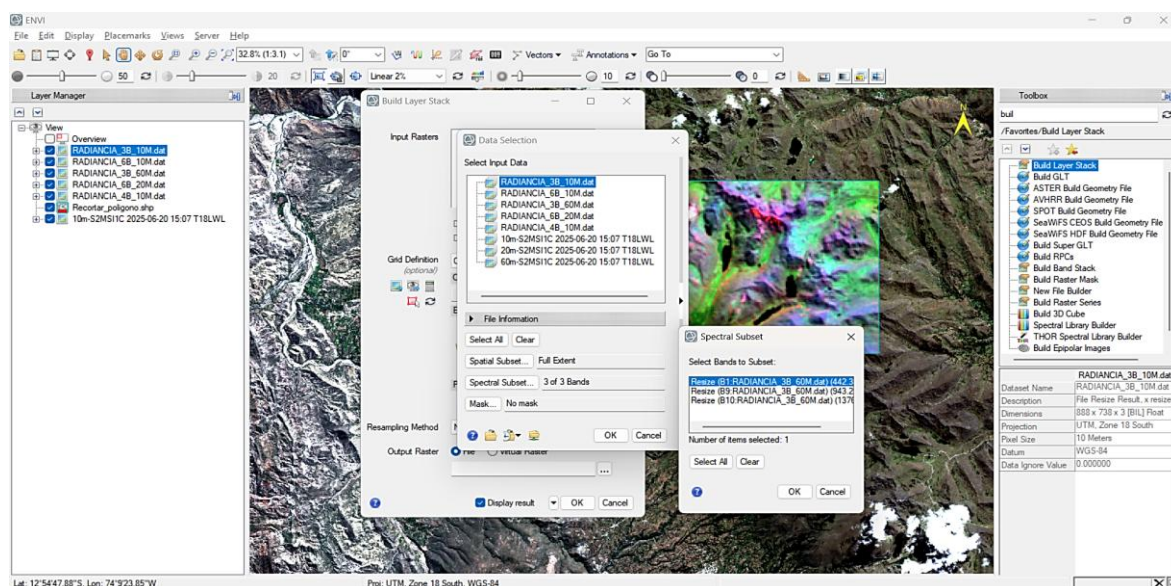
ENVI
File Edit Display Placemarks Views Server Help
32.8% (1:3.1) 0° Vectors Annotations Go To
50 20 Linear 2% 10 0

Layer Manager
View
Overview
RADIANCIA_3B_10M.dat
RADIANCIA_6B_10M.dat
RADIANCIA_3B_60M.dat
RADIANCIA_6B_20M.dat
RADIANCIA_4B_10M.dat
Recortar_poligono.shp
10m-S2MSI1C 2025-06-20 15:07 T18LWL

Build Layer Stack
Input Rasters
Grid Definition (optional)
Resampling Method
Output Raster File Virtual Raster
Display result OK Cancel

Data Selection
Select Input Data
RADIANCIA_3B_10M.dat
RADIANCIA_6B_10M.dat
RADIANCIA_3B_60M.dat
RADIANCIA_6B_20M.dat
RADIANCIA_4B_10M.dat
10m-S2MSI1C 2025-06-20 15:07 T18LWL
20m-S2MSI1C 2025-06-20 15:07 T18LWL
60m-S2MSI1C 2025-06-20 15:07 T18LWL
File Information
Select All Clear
Spatial Subset... Full Extent
Spectral Subset... 3 of 3 Bands
Mask... No mask
OK Cancel

Spectral Subset
Select Bands to Subset:
Resize (B1:RADIANCIA_3B_60M.dat) (442.3
Resize (B9:RADIANCIA_3B_60M.dat) (943.2
Resize (B10:RADIANCIA_3B_60M.dat) (137(
Number of items selected: 1
Select All Clear
OK Cancel

Toolbox
buil
/Favorites/Build Layer Stack
Build Layer Stack
Build GLT
ASTER Build Geometry File
AVHRR Build Geometry File
SPOT Build Geometry File
SeaWiFS CEOS Build Geometry File
SeaWiFS HDF Build Geometry File
Build Super GLT
Build RPCs
Build Band Stack
Build Raster Mask
New File Builder
Build Raster Series
Build 3D Cube
Spectral Library Builder
THOR Spectral Library Builder
Build Epipolar Images

| | RADIANCIA_3B_10M.dat |
|---|---|
| Dataset Name | RADIANCIA_3B_10M.dat |
| Description | File Resize Result, x resize |
| Dimensions | 888 x 738 x 3 [BIL] Float |
| Projection | UTM, Zone 18 South |
| Pixel Size | 10 Meters |
| Datum | WGS-84 |
| Data Ignore Value | 0.000000 |

Lat: 12°54'47.88"S, Lon: 74°9'23.85"W
Proj: UTM, Zone 18 South, WGS-84